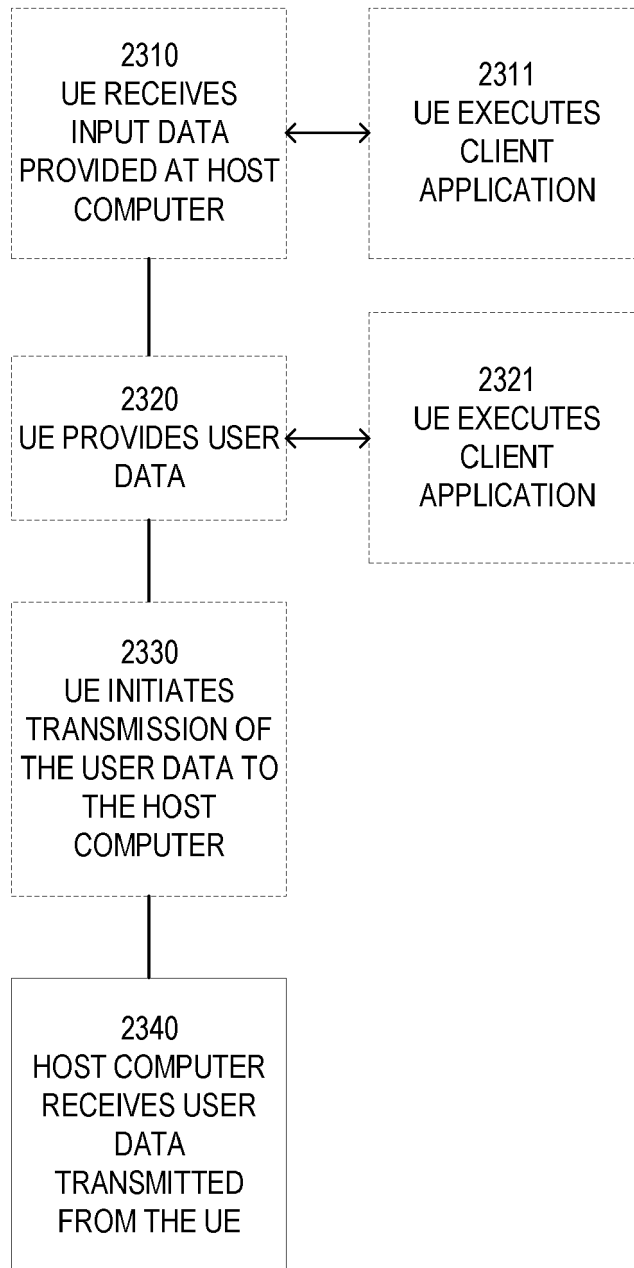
2310
UE RECEIVES INPUT DATA PROVIDED AT HOST COMPUTER

2311
UE EXECUTES CLIENT APPLICATION

2320
UE PROVIDES USER DATA

2321
UE EXECUTES CLIENT APPLICATION

2330
UE INITIATES TRANSMISSION OF THE USER DATA TO THE HOST COMPUTER

2340
HOST COMPUTER RECEIVES USER DATA TRANSMITTED FROM THE UE